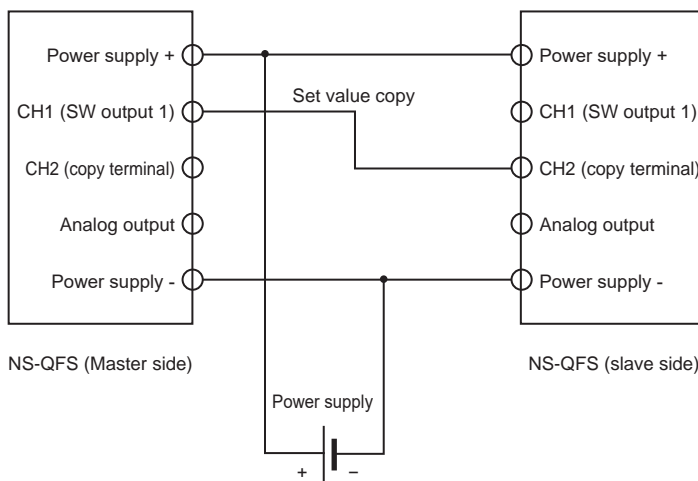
Power supply +
CH1 (SW output 1)
CH2 (copy terminal)
Analog output
Power supply -

Set value copy

Power supply +
CH1 (SW output 1)
CH2 (copy terminal)
Analog output
Power supply -

NS-QFS (Master side)

NS-QFS (slave side)

Power supply

+ –